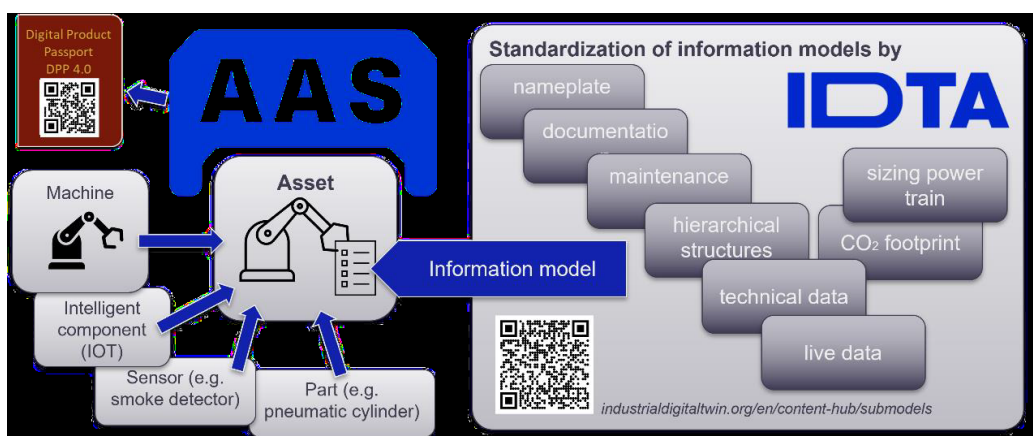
Digital Product Passport DPP 4.0

AAS

Machine

Asset

Intelligent component (IOT)

Sensor (e.g. smoke detector)

Part (e.g. pneumatic cylinder)

Information model

Standardization of information models by

IDTA

nameplate

documentatio

maintenance

hierarchical structures

sizing power train

$CO_2$ footprint

technical data

live data

industrialdigitaltwin.org/en/content-hub/submodels